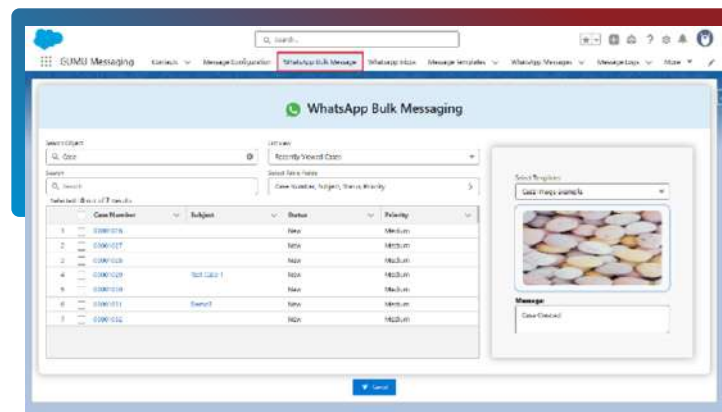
Q Search...

GUMU Messaging Contacts Message Configuration WhatsApp Bulk Message WhatsApp Inbox Message Templates WhatsApp Messages Message Logs More

WhatsApp Bulk Messaging

Select Object
Case

List View
Recently Viewed Cases

Search
Q Search

Select Table Fields
Case Number, Subject, Status, Priority

Selected: 0 out of 7 results

| | Case Number | Subject | Status | Priority |
|---|---|---|---|---|
| 1 | 00001026 | | New | Medium |
| 2 | 00001027 | | New | Medium |
| 3 | 00001028 | | New | Medium |
| 4 | 00001029 | Test Case 1 | New | Medium |
| 5 | 00001030 | | New | Medium |
| 6 | 00001031 | Demo1 | New | Medium |
| 7 | 00001032 | | New | Medium |

Select Template
Case Image Example

Message
Case Created

Send